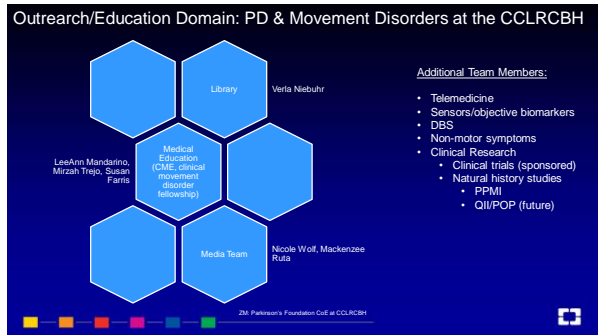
Outreach/Education Domain: PD & Movement Disorders at the CCLRCBH

Library

Verla Niebuhr

Medical Education (CME, clinical movement disorder fellowship)

LeeAnn Mandarino, Mirzah Trejo, Susan Farris

Media Team

Nicole Wolf, Mackenzee Ruta

Additional Team Members:

- Telemedicine
- Sensors/objective biomarkers
- DBS
- Non-motor symptoms
- Clinical Research
  - Clinical trials (sponsored)
  - Natural history studies
    - PPMI
    - QII/POP (future)

ZM: Parkinson's Foundation CoE at CCLRCBH